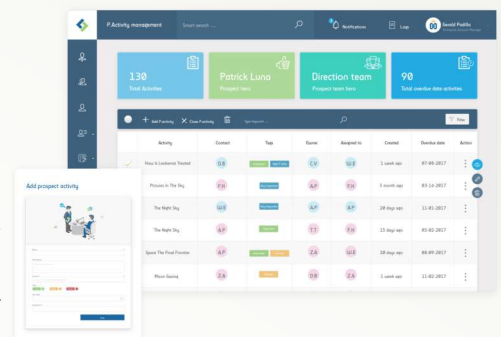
P Activity management

Search ...

Notification

Logs

Gerald Padilla

130
Total Activities

Patrick Luna
Prospect hero

Direction team
Prospect team hero

90
Total overdue date activities

Add Pactivity

Close Pactivity

Filter

| Activity | Contact | Tags | Owner | Assigned to | Created | Overdue date | Action |
|---|---|---|---|---|---|---|---|
| Now is Lockout Touted | D.B | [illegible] | L.V | W.S | 1 week ago | 07-08-2017 | |
| Pictures in The Sky | F.H | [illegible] | A.P | F.H | 1 week ago | 03-16-2017 | |
| The Night Sky | W.S | | A.P | A.P | 28 days ago | 11-01-2017 | |
| The Night Sky | A.P | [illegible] | T.T | F.H | 1 week ago | 11-20-2017 | |
| Space The Final Frontier | F.H | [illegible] | Z.B | W.S | 28 days ago | 08-09-2017 | |
| Mixco Spring | Z.B | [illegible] | Z.B | Z.B | 1 week ago | 12-02-2017 | |

Add prospect activity